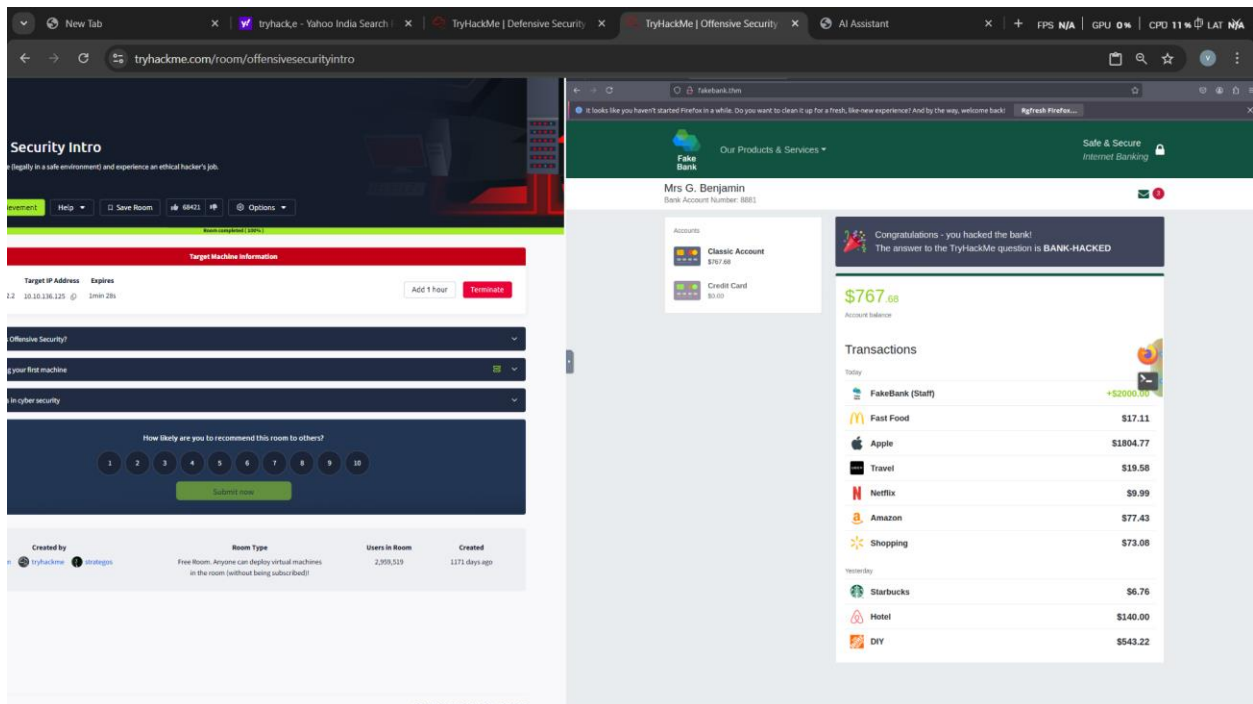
New Tab
tryhack,e - Yahoo India Search
TryHackMe | Defensive Security
TryHackMe | Offensive Security
AI Assistant
FPS N/A | GPU 0% | CPU 11% LAT N/A

tryhackme.com/room/offensivesecurityintro

Security Intro
e (legally in a safe environment) and experience an ethical hacker's job.

ievement | Help | Save Room | 68421 | Options

Room completed (100%)

Target Machine Information

Target IP Address | Expires
2.2 | 10.10.136.125 | 1min 28s

Add 1 hour | Terminate

Offensive Security?
g your first machine
s in cyber security

How likely are you to recommend this room to others?
1 2 3 4 5 6 7 8 9 10
Submit now

| Created by | Room Type | Users in Room | Created |
|---|---|---|---|
| tryhackme strategos | Free Room. Anyone can deploy virtual machines in the room (without being subscribed)! | 2,959,519 | 1171 days ago |

fakebank.thm

It looks like you haven't started Firefox in a while. Do you want to clean it up for a fresh, like-new experience? And by the way, welcome back! Refresh Firefox...

Fake Bank
Our Products & Services
Safe & Secure
Internet Banking

Mrs G. Benjamin
Bank Account Number: 8881

Accounts
Classic Account
$767.68
Credit Card
$0.00

Congratulations - you hacked the bank!
The answer to the TryHackMe question is BANK-HACKED

$767.68
Account balance

Transactions
Today
| FakeBank (Staff) | +$2000.00 |
|---|---|
| Fast Food | $17.11 |
| Apple | $1804.77 |
| Travel | $19.58 |
| Netflix | $9.99 |
| Amazon | $77.43 |
| Shopping | $73.08 |

Yesterday
| Starbucks | $6.76 |
|---|---|
| Hotel | $140.00 |
| DIY | $543.22 |